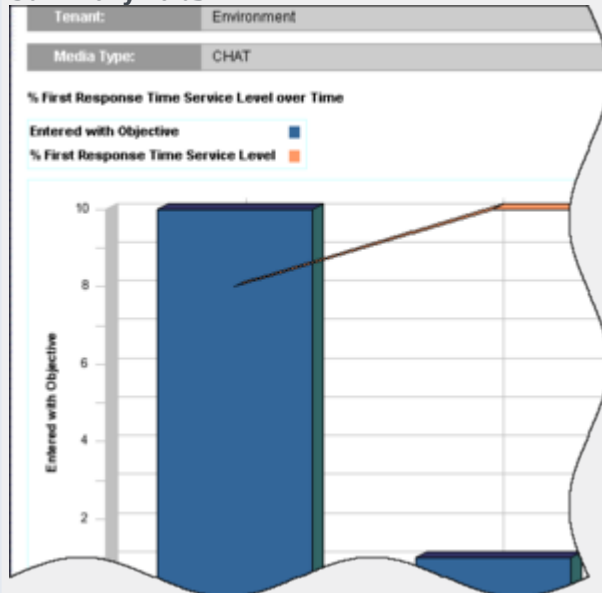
| Tenant: | Environment |
|---|---|
| Media Type: | CHAT |

% First Response Time Service Level over Time

Entered with Objective
% First Response Time Service Level

10
8
6
4
2

Entered with Objective